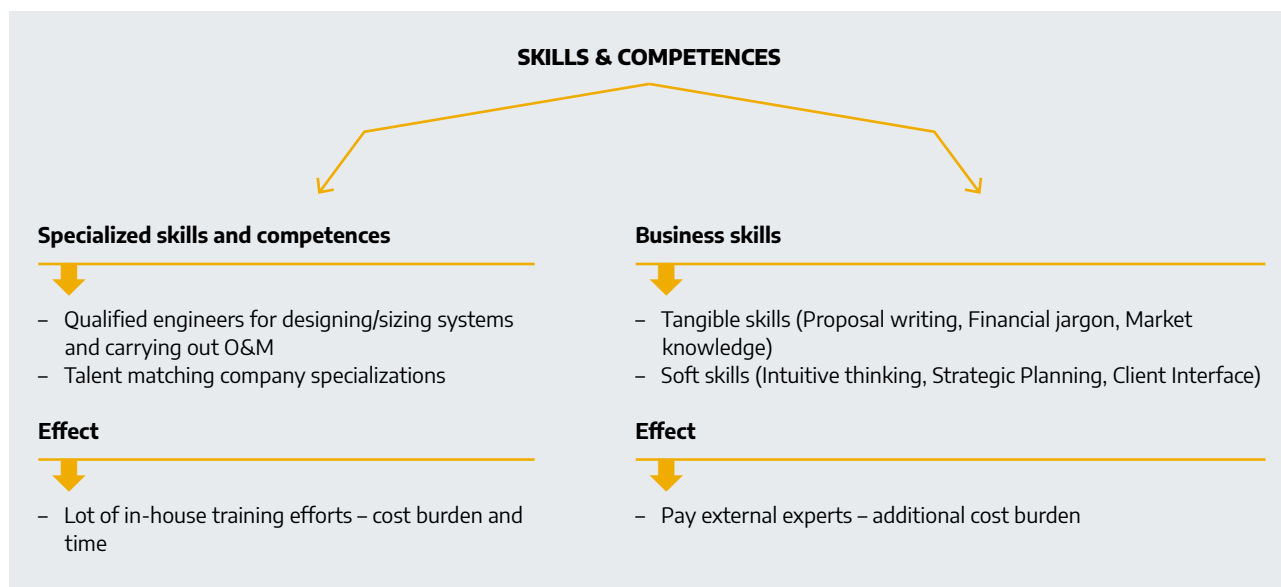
SKILLS & COMPETENCES

Specialized skills and competences

– Qualified engineers for designing/sizing systems and carrying out O&M
– Talent matching company specializations

Effect

– Lot of in-house training efforts – cost burden and time

Business skills

– Tangible skills (Proposal writing, Financial jargon, Market knowledge)
– Soft skills (Intuitive thinking, Strategic Planning, Client Interface)

Effect

– Pay external experts – additional cost burden